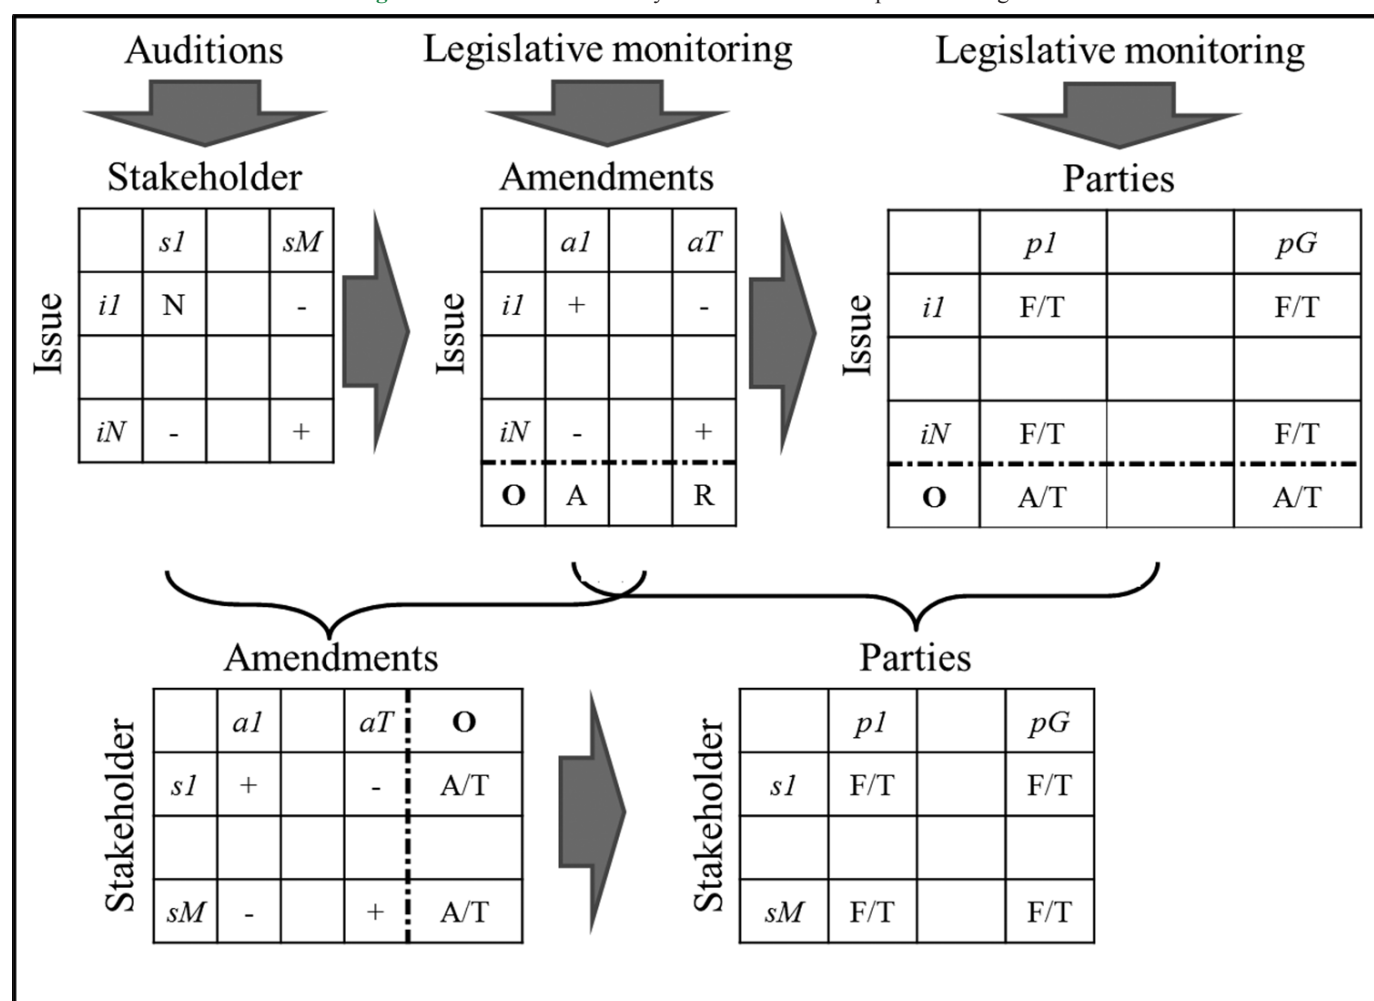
Auditions

Legislative monitoring

Legislative monitoring

Stakeholder

Issue

|  | s1 |  | sM |
|---|---|---|---|
| i1 | N |  | - |
|  |  |  |  |
| iN | - |  | + |

Amendments

Issue

|  | a1 |  | aT |
|---|---|---|---|
| i1 | + |  | - |
|  |  |  |  |
| iN | - |  | + |
| **O** | A |  | R |

Parties

Issue

|  | p1 |  | pG |
|---|---|---|---|
| i1 | F/T |  | F/T |
|  |  |  |  |
| iN | F/T |  | F/T |
| **O** | A/T |  | A/T |

Amendments

Stakeholder

|  | a1 |  | aT | **O** |
|---|---|---|---|---|
| s1 | + |  | - | A/T |
|  |  |  |  |  |
| sM | - |  | + | A/T |

Parties

Stakeholder

|  | p1 |  | pG |
|---|---|---|---|
| s1 | F/T |  | F/T |
|  |  |  |  |
| sM | F/T |  | F/T |